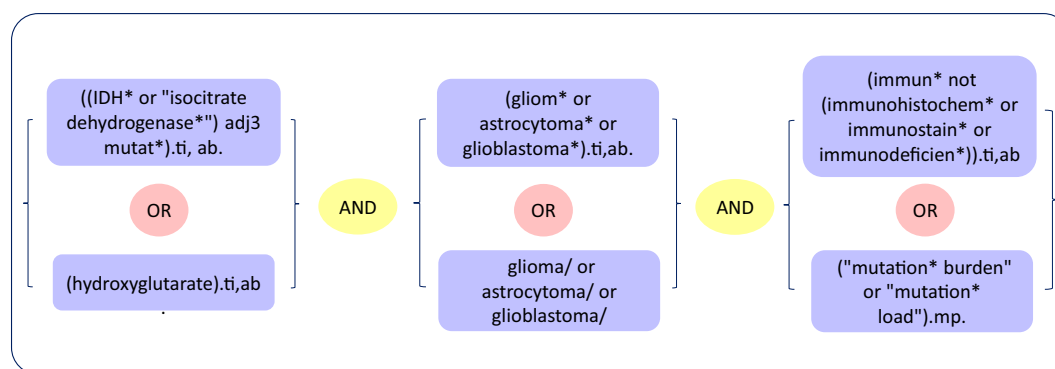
((IDH* or "isocitrate dehydrogenase*") adj3 mutat*).ti, ab.

OR

(hydroxyglutarate).ti,ab

AND

(gliom* or astrocytoma* or glioblastoma*).ti,ab.

OR

glioma/ or astrocytoma/ or glioblastoma/

AND

(immun* not (immunohistochem* or immunostain* or immunodeficien*)).ti,ab

OR

("mutation* burden" or "mutation* load").mp.